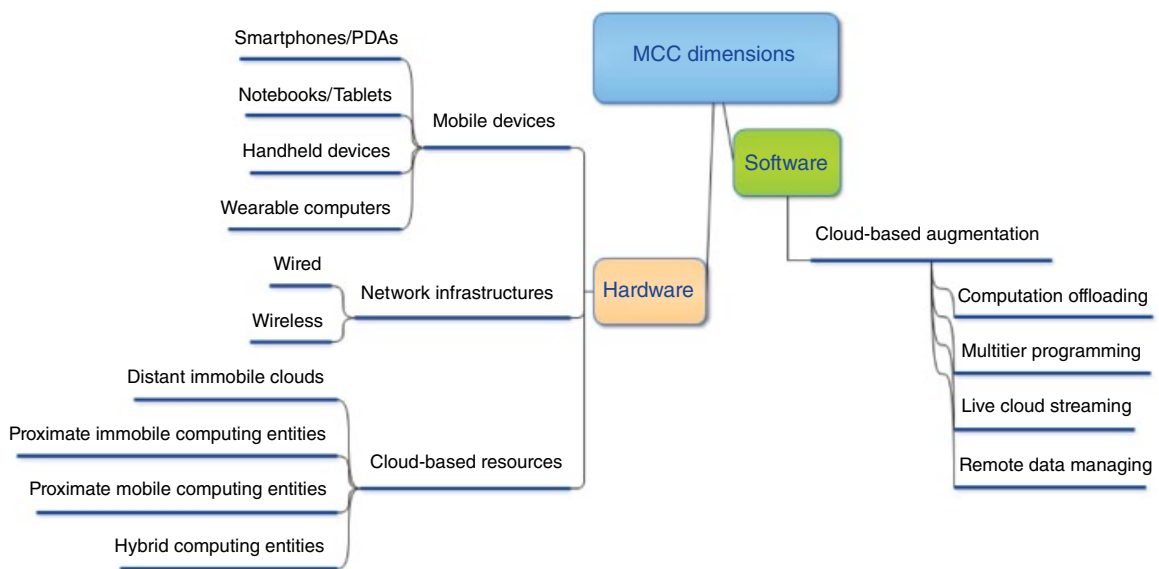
MCC dimensions

Software

Cloud-based augmentation

Computation offloading

Multitier programming

Live cloud streaming

Remote data managing

Hardware

Mobile devices

Smartphones/PDAs

Notebooks/Tablets

Handheld devices

Wearable computers

Network infrastructures

Wired

Wireless

Cloud-based resources

Distant immobile clouds

Proximate immobile computing entities

Proximate mobile computing entities

Hybrid computing entities